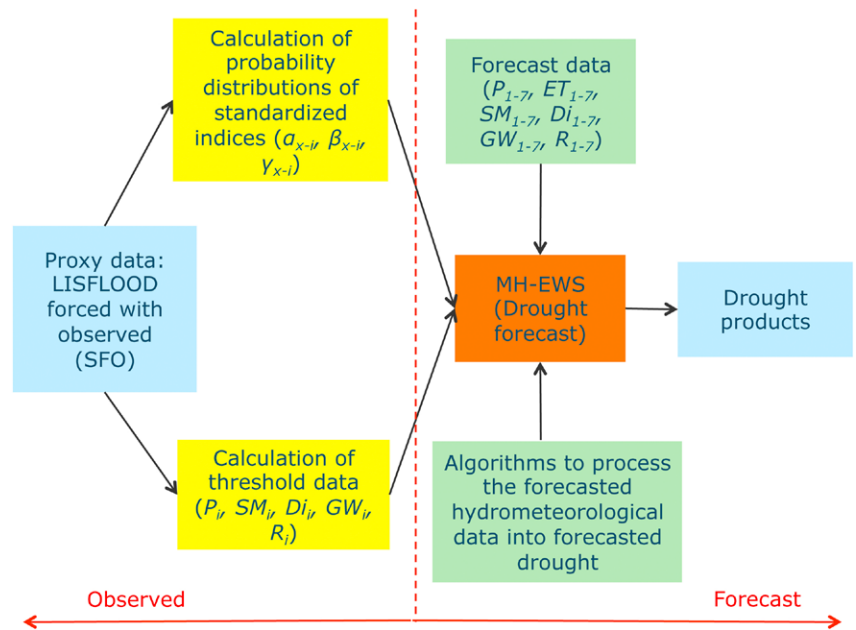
Calculation of probability distributions of standardized indices ($a_{x-i}$, $\beta_{x-i}$, $\gamma_{x-i}$)

Forecast data ($P_{1-7}$, $ET_{1-7}$, $SM_{1-7}$, $Di_{1-7}$, $GW_{1-7}$, $R_{1-7}$)

Proxy data: LISFLOOD forced with observed (SFO)

MH-EWS (Drought forecast)

Drought products

Calculation of threshold data ($P_i$, $SM_i$, $Di_i$, $GW_i$, $R_i$)

Algorithms to process the forecasted hydrometeorological data into forecasted drought

Observed

Forecast